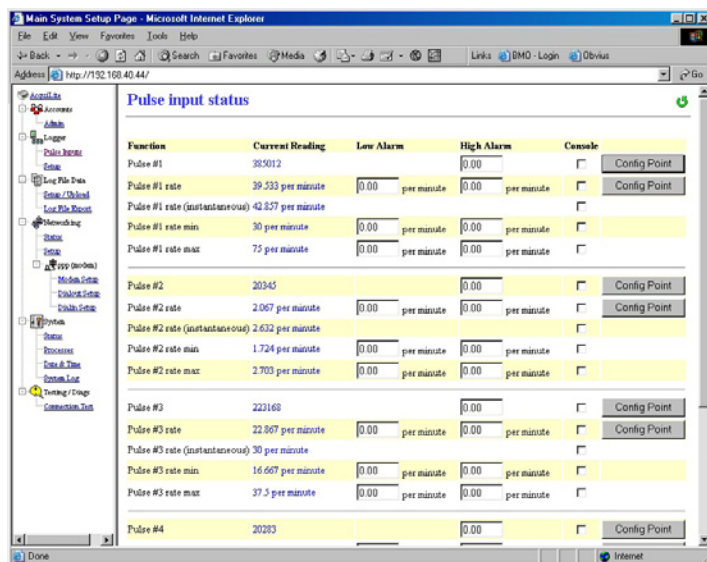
Main System Setup Page - Microsoft Internet Explorer

File Edit View Favorites Tools Help

Back Search Favorites Media Links BMO - Login Obvius

Address http://192.168.40.44/ Go

AcquiLite
Accounts
Admin
Logger
Pulse Inputs
Setup
Log File Data
Setup / Upload
Log File Export
Networking
Status
Setup
ppp (modem)
Modem Setup
Dialout Setup
Dialin Setup
System
Status
Processes
Date & Time
System Log
Testing / Diags
Connection Test

Pulse input status

| Function | Current Reading | Low Alarm | High Alarm | Console | |
|---|---|---|---|---|---|
| Pulse #1 | 385012 | | 0.00 | | Config Point |
| Pulse #1 rate | 39.533 per minute | 0.00 per minute | 0.00 per minute | | Config Point |
| Pulse #1 rate (instantaneous) | 42.857 per minute | | | | |
| Pulse #1 rate min | 30 per minute | 0.00 per minute | 0.00 per minute | | |
| Pulse #1 rate max | 75 per minute | 0.00 per minute | 0.00 per minute | | |
| Pulse #2 | 20345 | | 0.00 | | Config Point |
| Pulse #2 rate | 2.067 per minute | 0.00 per minute | 0.00 per minute | | Config Point |
| Pulse #2 rate (instantaneous) | 2.632 per minute | | | | |
| Pulse #2 rate min | 1.724 per minute | 0.00 per minute | 0.00 per minute | | |
| Pulse #2 rate max | 2.703 per minute | 0.00 per minute | 0.00 per minute | | |
| Pulse #3 | 223168 | | 0.00 | | Config Point |
| Pulse #3 rate | 22.867 per minute | 0.00 per minute | 0.00 per minute | | Config Point |
| Pulse #3 rate (instantaneous) | 30 per minute | | | | |
| Pulse #3 rate min | 16.667 per minute | 0.00 per minute | 0.00 per minute | | |
| Pulse #3 rate max | 37.5 per minute | 0.00 per minute | 0.00 per minute | | |
| Pulse #4 | 20283 | | 0.00 | | Config Point |

Done Internet